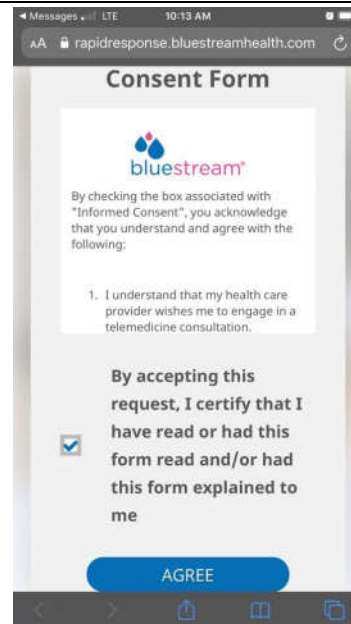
◂ Messages LTE 10:13 AM

AA rapidresponse.bluestreamhealth.com

Consent Form

bluestream®

By checking the box associated with "Informed Consent", you acknowledge that you understand and agree with the following:

1. I understand that my health care provider wishes me to engage in a telemedicine consultation.

By accepting this request, I certify that I have read or had this form read and/or had this form explained to me

AGREE